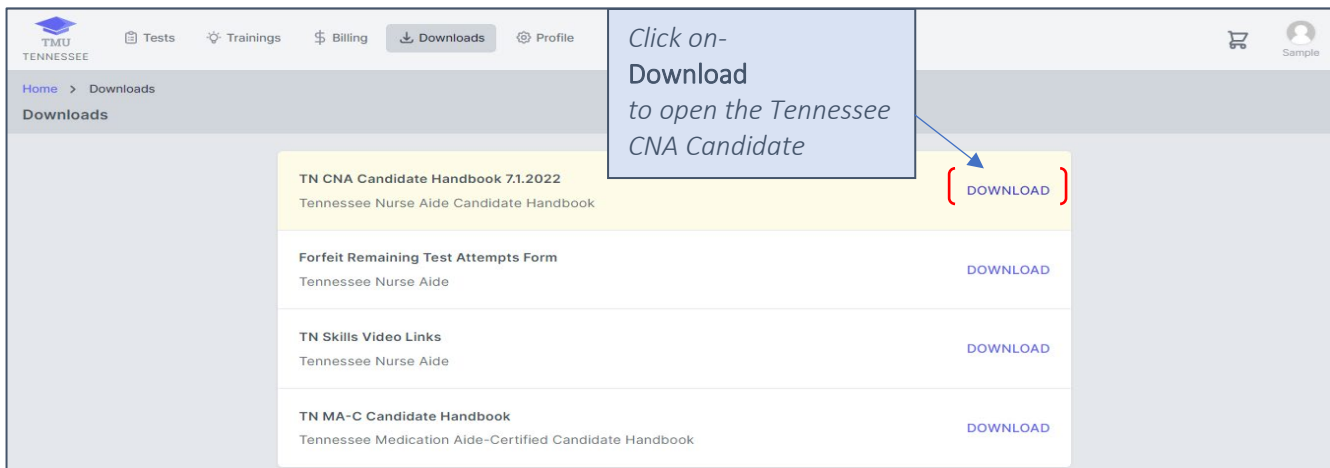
TMU TENNESSEE

Tests Trainings Billing Downloads Profile

Sample

Home > Downloads

Downloads

Click on-
Download
to open the Tennessee CNA Candidate

TN CNA Candidate Handbook 7.1.2022
Tennessee Nurse Aide Candidate Handbook
DOWNLOAD

Forfeit Remaining Test Attempts Form
Tennessee Nurse Aide
DOWNLOAD

TN Skills Video Links
Tennessee Nurse Aide
DOWNLOAD

TN MA-C Candidate Handbook
Tennessee Medication Aide-Certified Candidate Handbook
DOWNLOAD